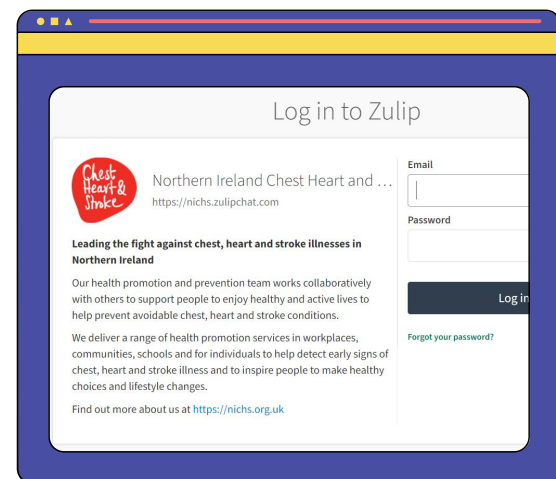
Log in to Zulip

Chest Heart & Stroke

Northern Ireland Chest Heart and …
https://nichs.zulipchat.com

Leading the fight against chest, heart and stroke illnesses in Northern Ireland

Our health promotion and prevention team works collaboratively with others to support people to enjoy healthy and active lives to help prevent avoidable chest, heart and stroke conditions.

We deliver a range of health promotion services in workplaces, communities, schools and for individuals to help detect early signs of chest, heart and stroke illness and to inspire people to make healthy choices and lifestyle changes.

Find out more about us at https://nichs.org.uk

Email

Password

Log in

Forgot your password?